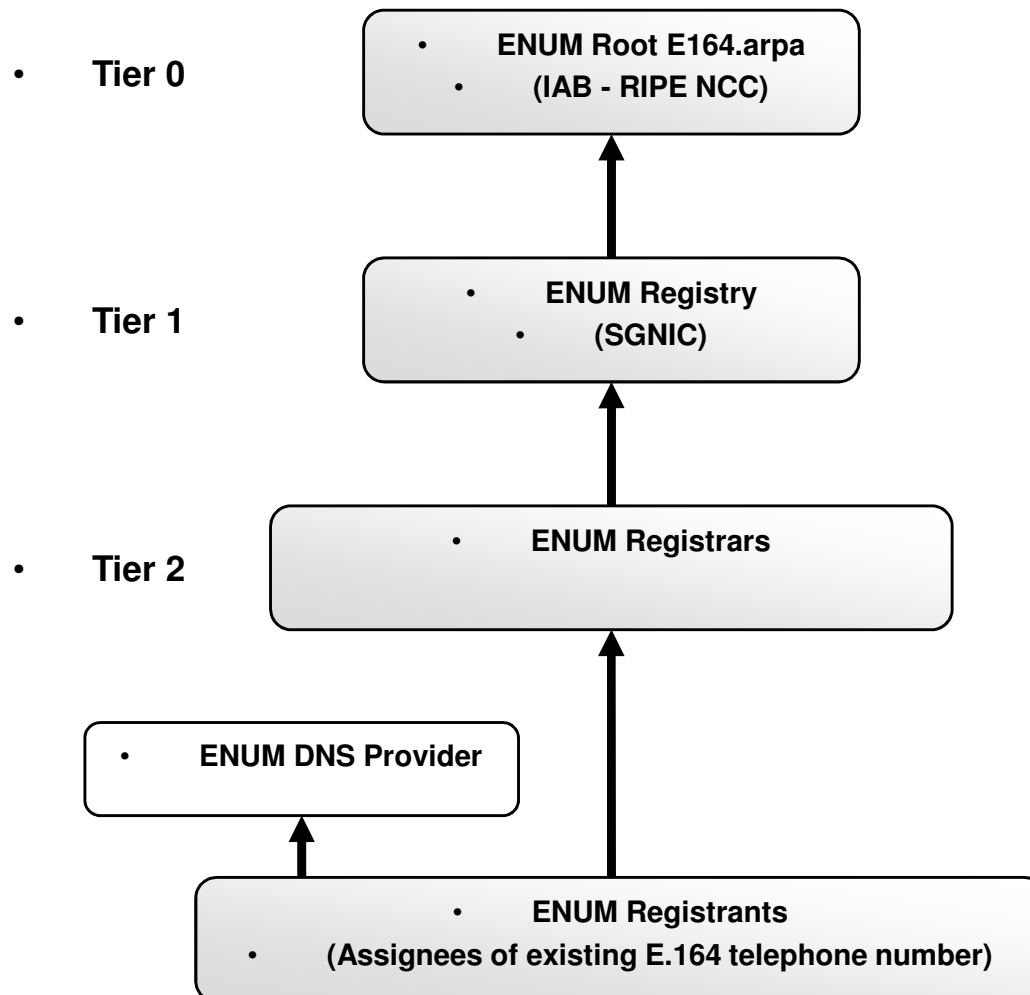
• Tier 0

• ENUM Root E164.arpa
• (IAB - RIPE NCC)

• Tier 1

• ENUM Registry
• (SGNIC)

• Tier 2

• ENUM Registrars

• ENUM DNS Provider

• ENUM Registrants
• (Assignees of existing E.164 telephone number)